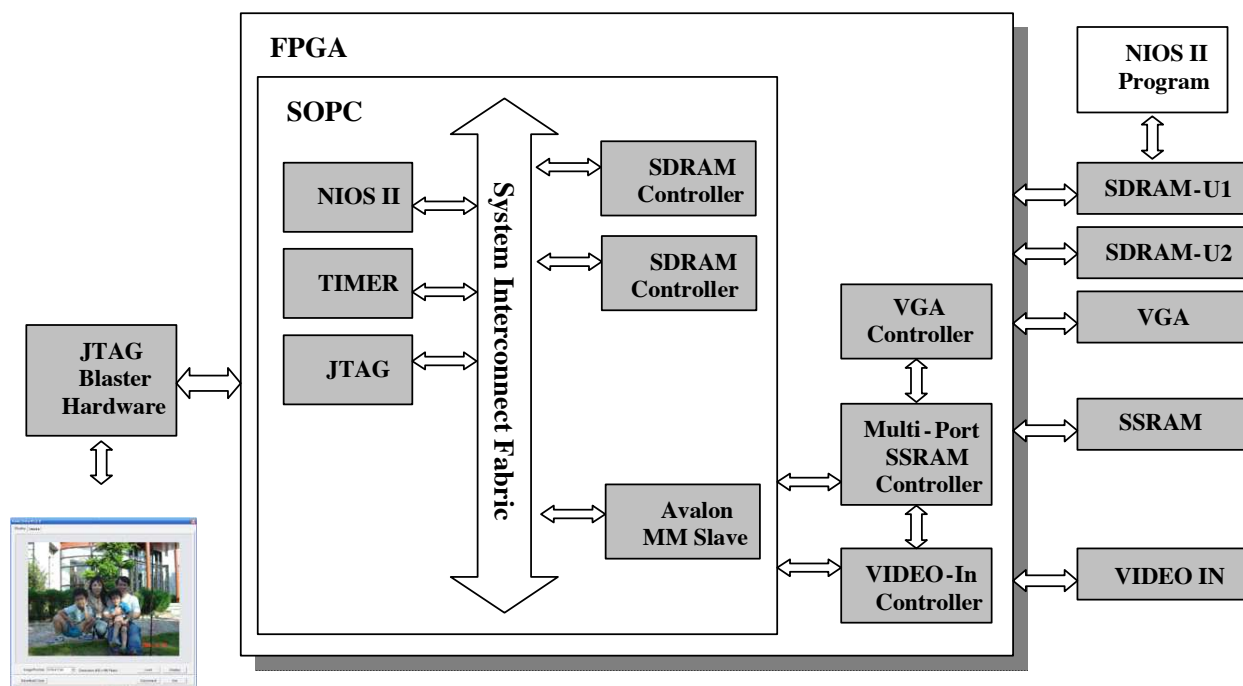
FPGA

SOPC

NIOS II

TIMER

JTAG

System Interconnect Fabric

SDRAM Controller

SDRAM Controller

Avalon MM Slave

VGA Controller

Multi-Port SSRAM Controller

VIDEO-In Controller

NIOS II Program

SDRAM-U1

SDRAM-U2

VGA

SSRAM

VIDEO IN

JTAG Blaster Hardware